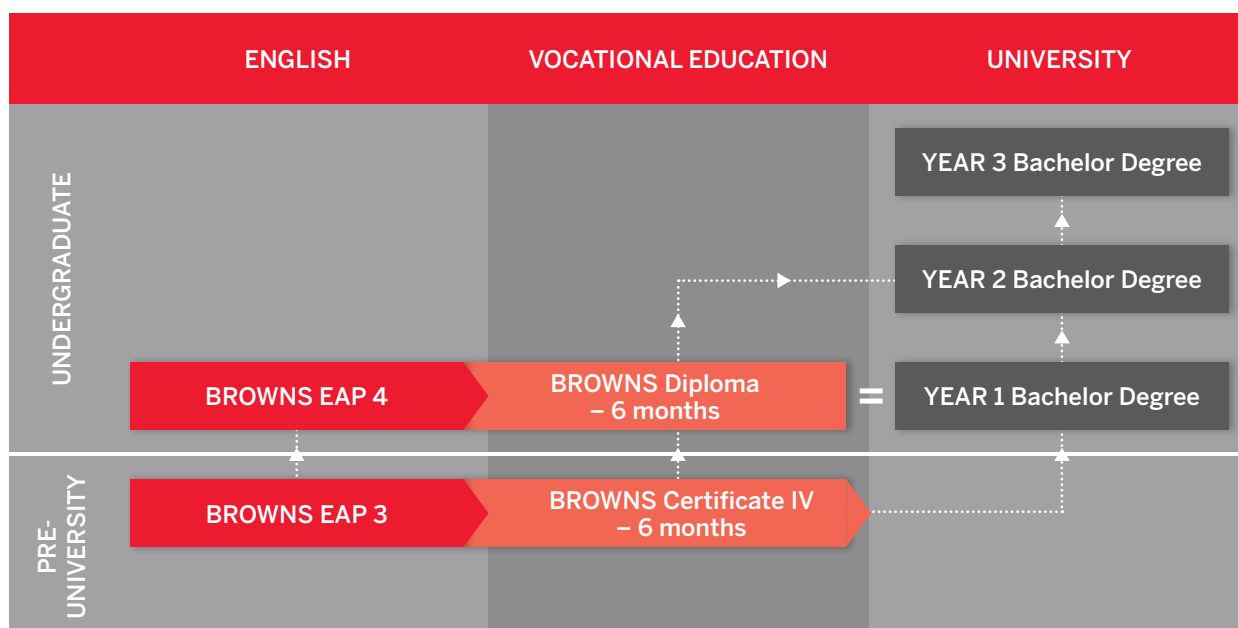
ENGLISH

VOCATIONAL EDUCATION

UNIVERSITY

UNDERGRADUATE

YEAR 3 Bachelor Degree

YEAR 2 Bachelor Degree

BROWNS EAP 4

BROWNS Diploma – 6 months

=

YEAR 1 Bachelor Degree

PRE-UNIVERSITY

BROWNS EAP 3

BROWNS Certificate IV – 6 months